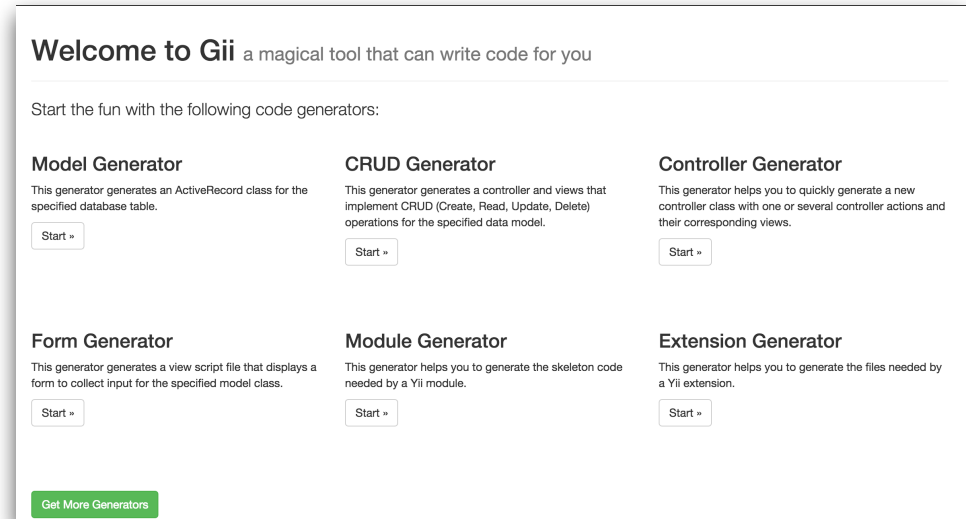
Welcome to Gii a magical tool that can write code for you

Start the fun with the following code generators:

Model Generator

This generator generates an ActiveRecord class for the specified database table.

Start »

CRUD Generator

This generator generates a controller and views that implement CRUD (Create, Read, Update, Delete) operations for the specified data model.

Start »

Controller Generator

This generator helps you to quickly generate a new controller class with one or several controller actions and their corresponding views.

Start »

Form Generator

This generator generates a view script file that displays a form to collect input for the specified model class.

Start »

Module Generator

This generator helps you to generate the skeleton code needed by a Yii module.

Start »

Extension Generator

This generator helps you to generate the files needed by a Yii extension.

Start »

Get More Generators